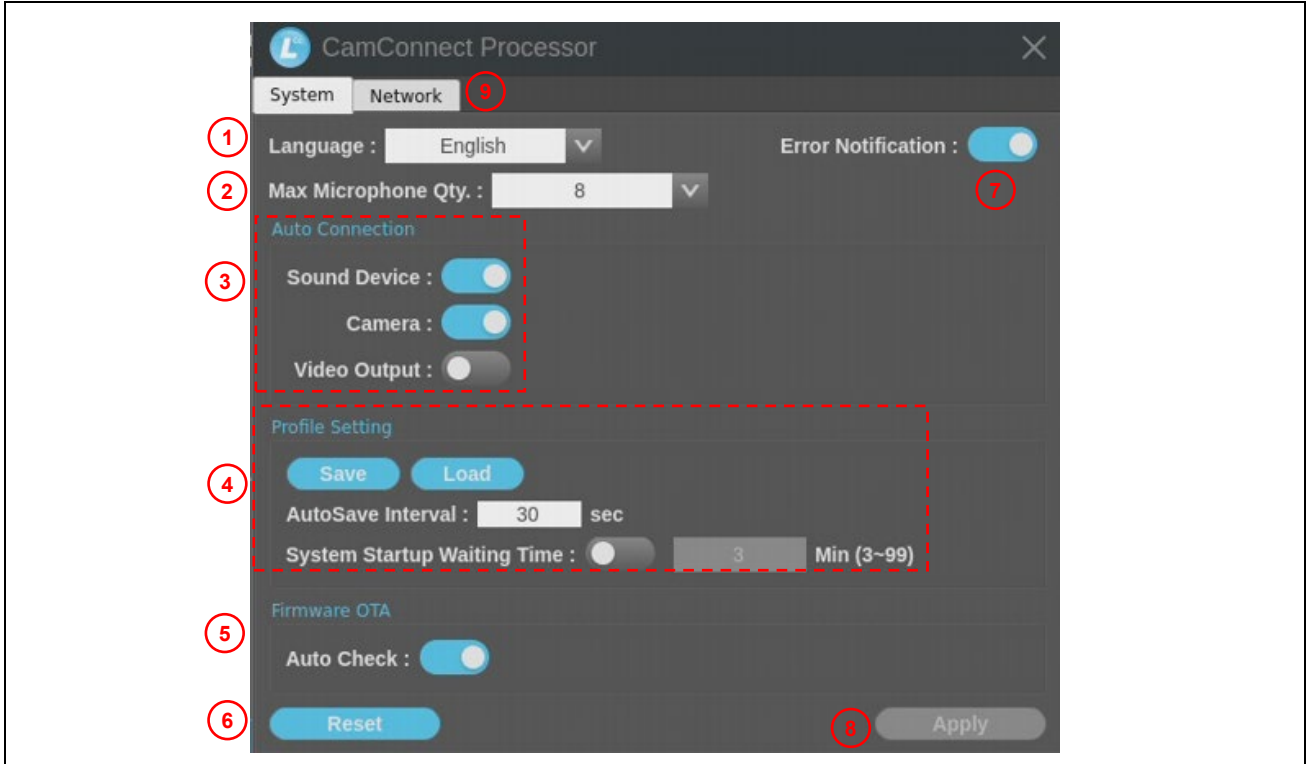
CamConnect Processor

System
Network
9

1
Language : English
Error Notification :
7

2
Max Microphone Qty. : 8

Auto Connection
3
Sound Device :
Camera :
Video Output :

Profile Setting
4
Save
Load
AutoSave Interval : 30 sec
System Startup Waiting Time : 3 Min (3~99)

Firmware OTA
5
Auto Check :

6
Reset
8
Apply